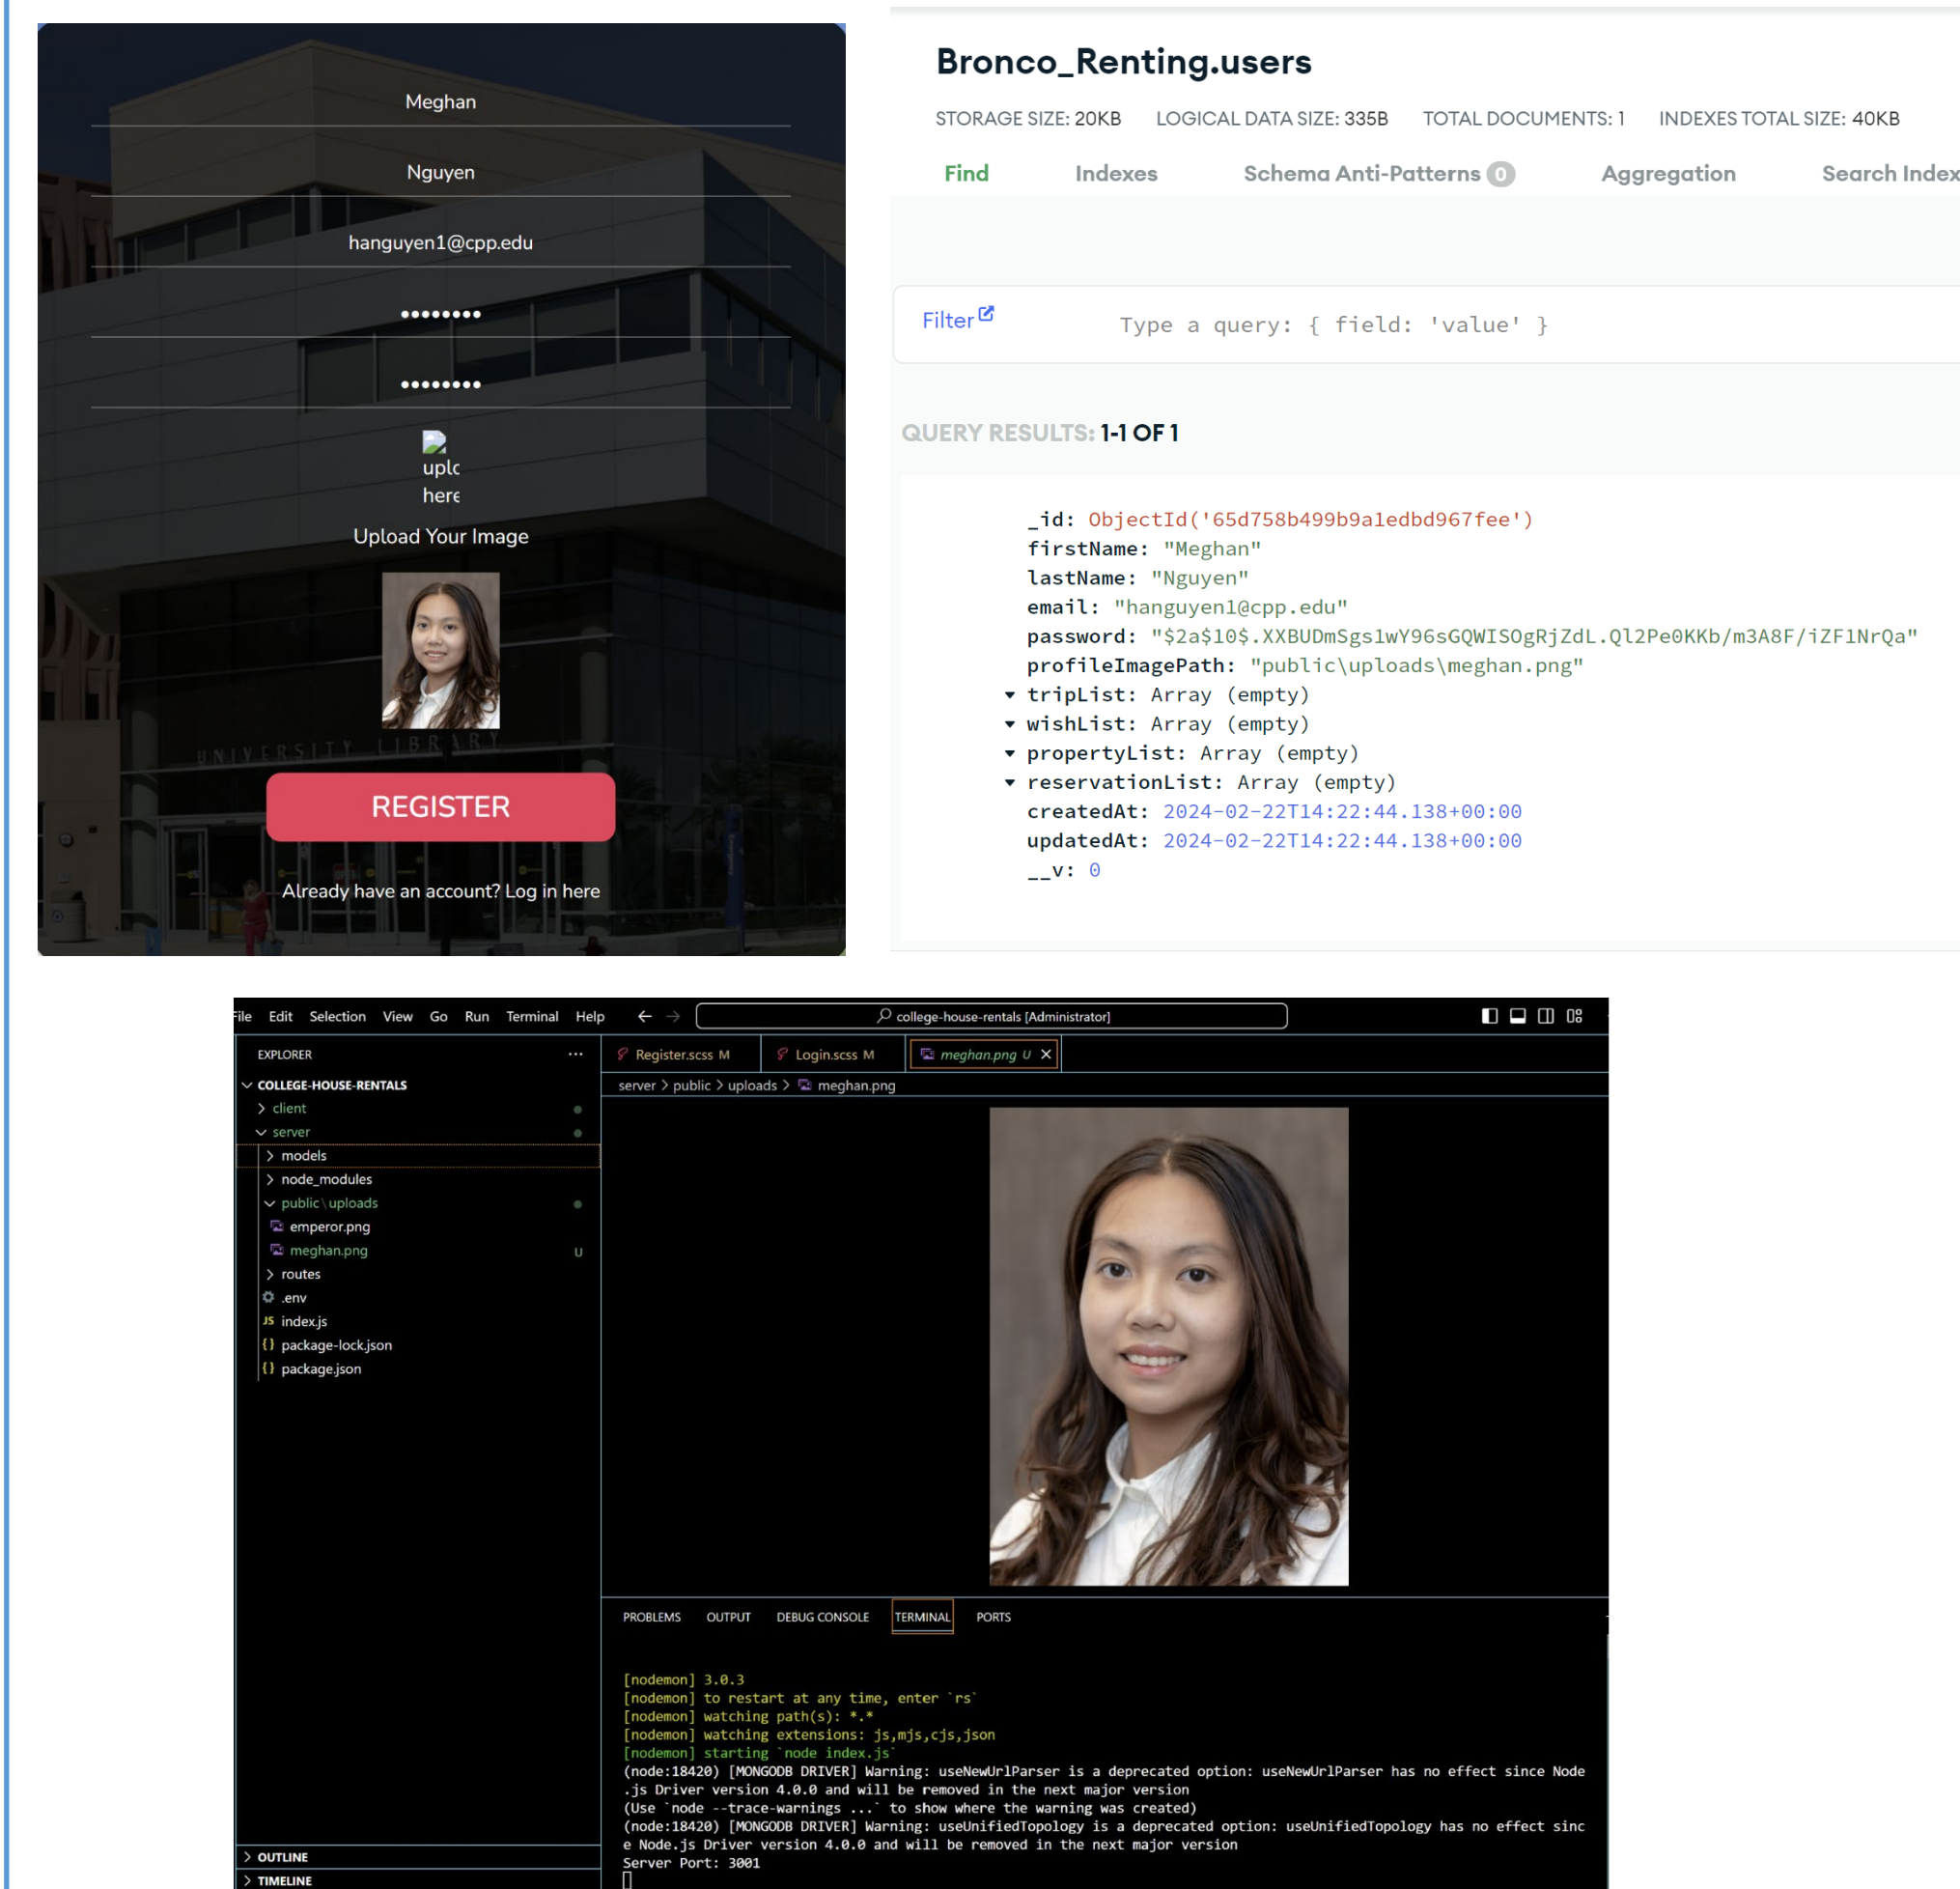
Meghan

Nguyen

hanguyen1@cpp.edu

••••••••

••••••••

uplc
here

Upload Your Image

UNIVERSITY LIBRARY

REGISTER

Already have an account? Log in here

Bronco_Renting.users

STORAGE SIZE: 20KB LOGICAL DATA SIZE: 335B TOTAL DOCUMENTS: 1 INDEXES TOTAL SIZE: 40KB

Find Indexes Schema Anti-Patterns 0 Aggregation Search Index

Filter

Type a query: { field: 'value' }

QUERY RESULTS: 1-1 OF 1

_id: ObjectId('65d758b499b9a1edbd967fee')
firstName: "Meghan"
lastName: "Nguyen"
email: "hanguyen1@cpp.edu"
password: "$2a$10$.XXBUDmSgs1wY96sGQWISOgRjZdL.Ql2Pe0KKb/m3A8F/iZF1NrQa"
profileImagePath: "public\uploads\meghan.png"
tripList: Array (empty)
wishList: Array (empty)
propertyList: Array (empty)
reservationList: Array (empty)
createdAt: 2024-02-22T14:22:44.138+00:00
updatedAt: 2024-02-22T14:22:44.138+00:00
__v: 0

File Edit Selection View Go Run Terminal Help

college-house-rentals [Administrator]

EXPLORER ...
COLLEGE-HOUSE-RENTALS
client
server
models
node_modules
public \ uploads
emperor.png
meghan.png U
routes
.env
index.js
package-lock.json
package.json

OUTLINE
TIMELINE

Register.scss M
Login.scss M
meghan.png U

server > public > uploads > meghan.png

PROBLEMS OUTPUT DEBUG CONSOLE TERMINAL PORTS

[nodemon] 3.0.3
[nodemon] to restart at any time, enter `rs`
[nodemon] watching path(s): *.*
[nodemon] watching extensions: js,mjs,cjs,json
[nodemon] starting `node index.js`
(node:18420) [MONGODB DRIVER] Warning: useNewUrlParser is a deprecated option: useNewUrlParser has no effect since Node.js Driver version 4.0.0 and will be removed in the next major version
(Use `node --trace-warnings ...` to show where the warning was created)
(node:18420) [MONGODB DRIVER] Warning: useUnifiedTopology is a deprecated option: useUnifiedTopology has no effect since Node.js Driver version 4.0.0 and will be removed in the next major version
Server Port: 3001